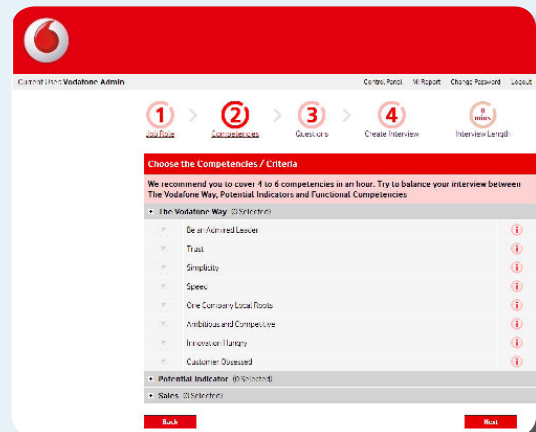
Current User: Vodafone Admin

Control Panel MI Report Change Password Logout

1 Job Role
2 Competencies
3 Questions
4 Create Interview
0 mins Interview Length

Choose the Competencies / Criteria

We recommend you to cover 4 to 6 competencies in an hour. Try to balance your interview between The Vodafone Way, Potential Indicators and Functional Competencies

The Vodafone Way (0 Selected)

Be an Admired Leader
Trust
Simplicity
Speed
One Company Local Roots
Ambitious and Competitive
Innovation Hungry
Customer Obsessed

Potential Indicator (0 Selected)

Sales (0 Selected)

Back

Next